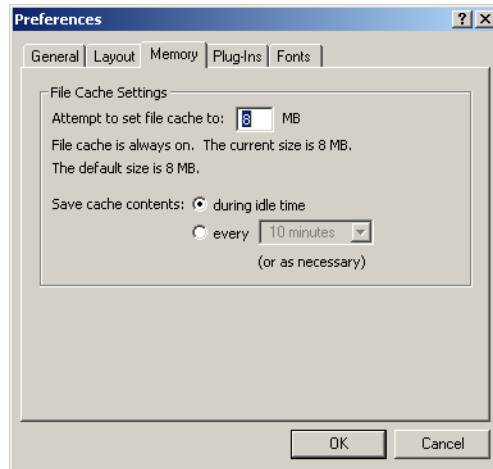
Preferences ? X

General Layout Memory Plug-Ins Fonts

File Cache Settings

Attempt to set file cache to: 8 MB

File cache is always on. The current size is 8 MB.

The default size is 8 MB.

Save cache contents: during idle time

every 10 minutes

(or as necessary)

OK Cancel